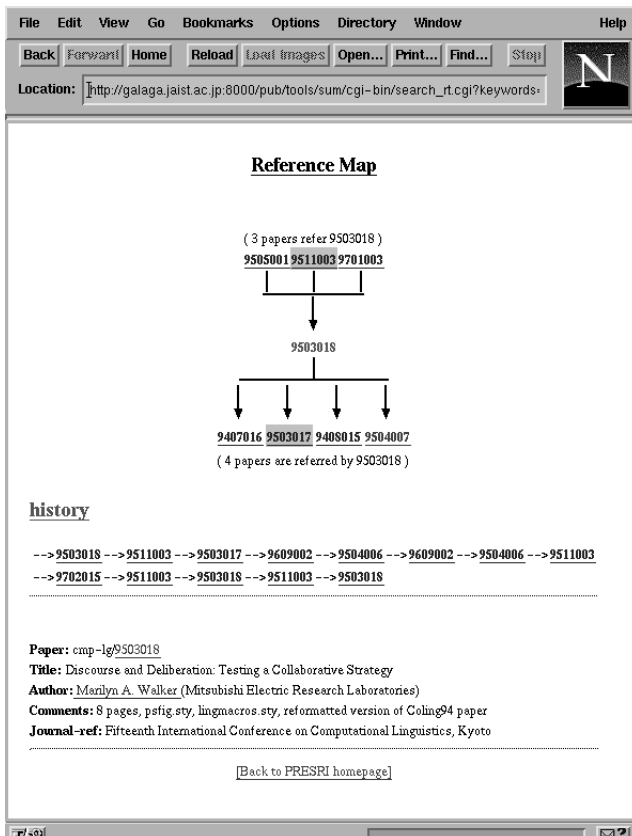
File Edit View Go Bookmarks Options Directory Window Help

Back Forward Home Reload Load Images Open... Print... Find... Stop

Location: http://galaga.jaist.ac.jp:8000/pub/tools/sum/cgi-bin/search_rt.cgi?keywords=

Reference Map

( 3 papers refer 9503018 )

9505001 9511003 9701003

9503018

9407016 9503017 9408015 9504007

( 4 papers are referred by 9503018 )

history

-->9503018 -->9511003 -->9503017 -->9609002 -->9504006 -->9609002 -->9504006 -->9511003 -->9702015 -->9511003 -->9503018 -->9511003 -->9503018

Paper: cmp-lg/9503018
Title: Discourse and Deliberation: Testing a Collaborative Strategy
Author: Marilyn A. Walker (Mitsubishi Electric Research Laboratories)
Comments: 8 pages, psfig.sty, lingmacros.sty, reformatted version of Coling94 paper
Journal-ref: Fifteenth International Conference on Computational Linguistics, Kyoto

[Back to PRESRI homepage]